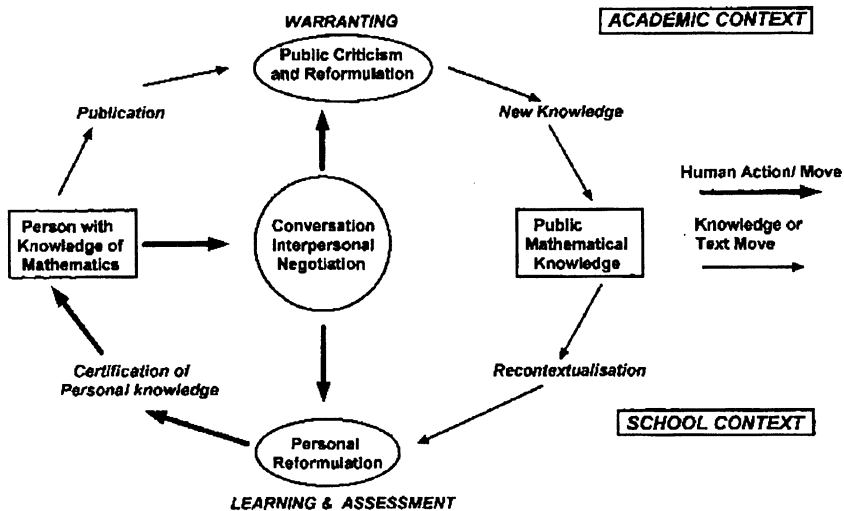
WARRANTING

ACADEMIC CONTEXT

Public Criticism and Reformulation

Publication

New Knowledge

Human Action/ Move

Knowledge or Text Move

Person with Knowledge of Mathematics

Conversation Interpersonal Negotiation

Public Mathematical Knowledge

Certification of Personal knowledge

Recontextualisation

SCHOOL CONTEXT

Personal Reformulation

LEARNING & ASSESSMENT